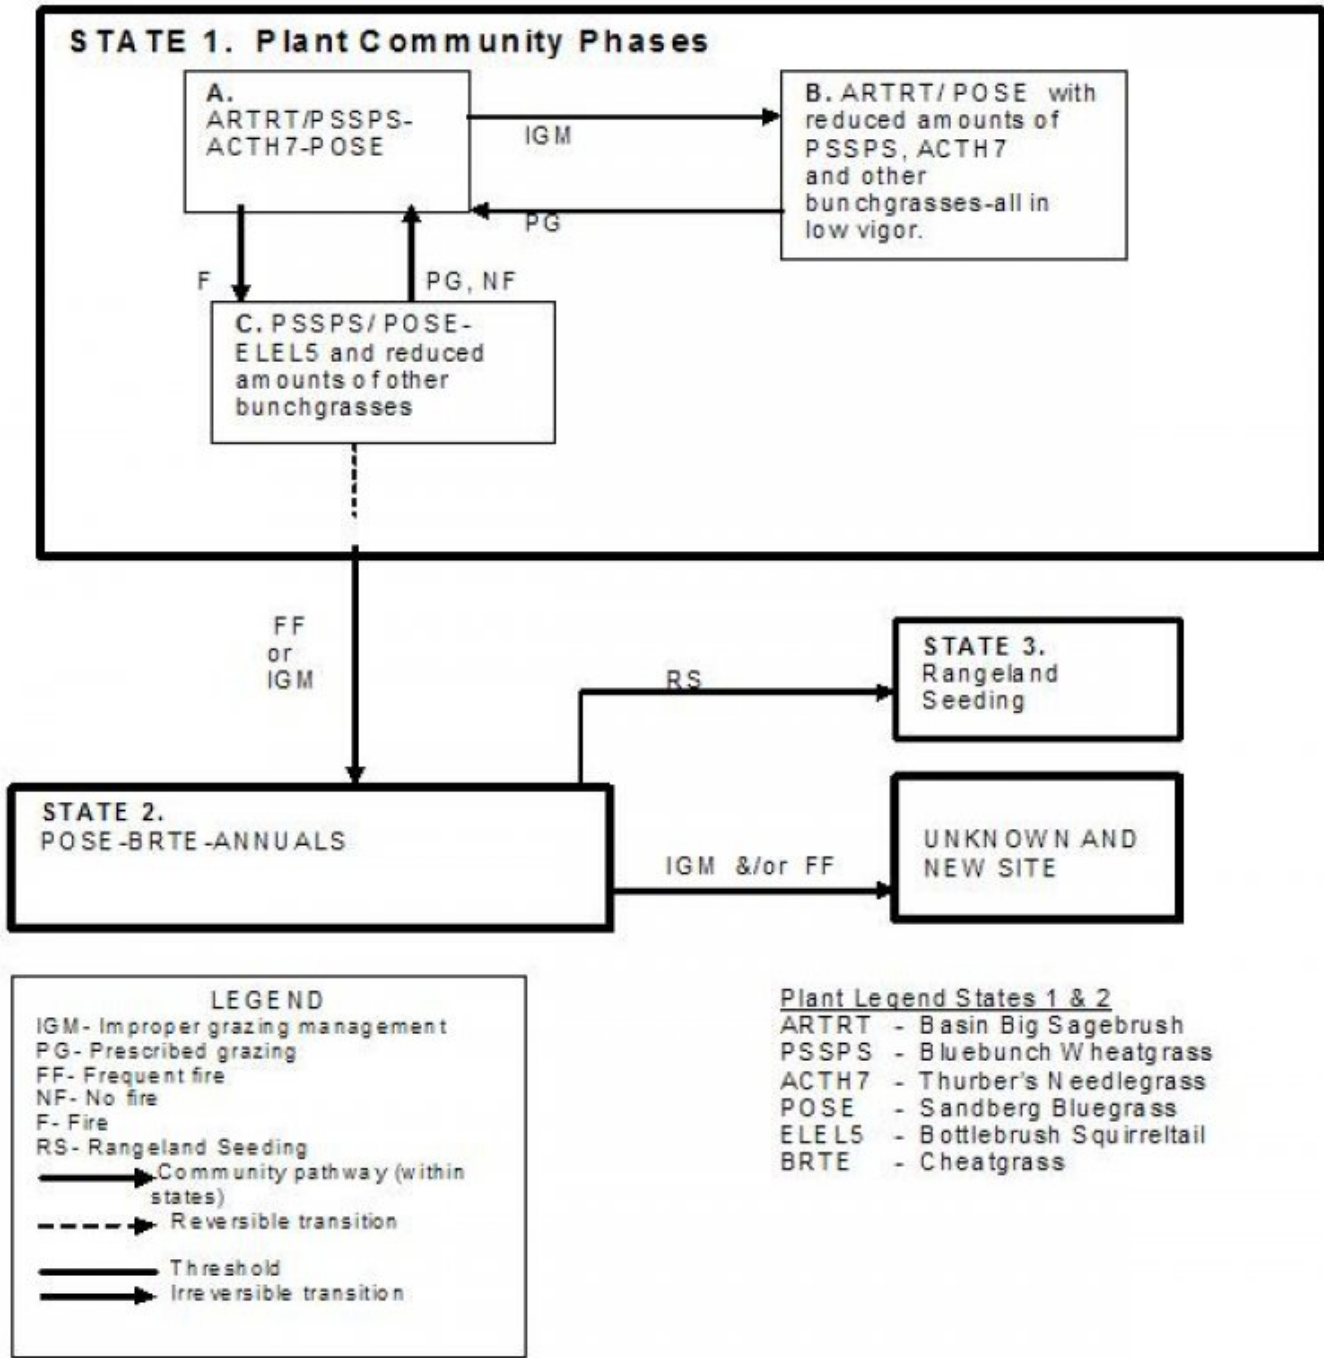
STATE 1. Plant Community Phases

A. ARTRT/PSSPS-ACTH7-POSE

IGM

B. ARTRT/ POSE with reduced amounts of PSSPS, ACTH7 and other bunchgrasses-all in low vigor.

PG

F

PG, NF

C. PSSPS/ POSE-ELEL5 and reduced amounts of other bunchgrasses

FF or IGM

RS

STATE 3. Rangeland Seeding

STATE 2. POSE-BRTE-ANNUALS

IGM &/or FF

UNKNOWN AND NEW SITE

LEGEND
IGM- Improper grazing management
PG- Prescribed grazing
FF- Frequent fire
NF- No fire
F- Fire
RS- Rangeland Seeding
Community pathway (within states)
Reversible transition
Threshold
Irreversible transition

Plant Legend States 1 & 2
ARTRT - Basin Big Sagebrush
PSSPS - Bluebunch Wheatgrass
ACTH7 - Thurber's Needlegrass
POSE - Sandberg Bluegrass
ELEL5 - Bottlebrush Squirreltail
BRTE - Cheatgrass